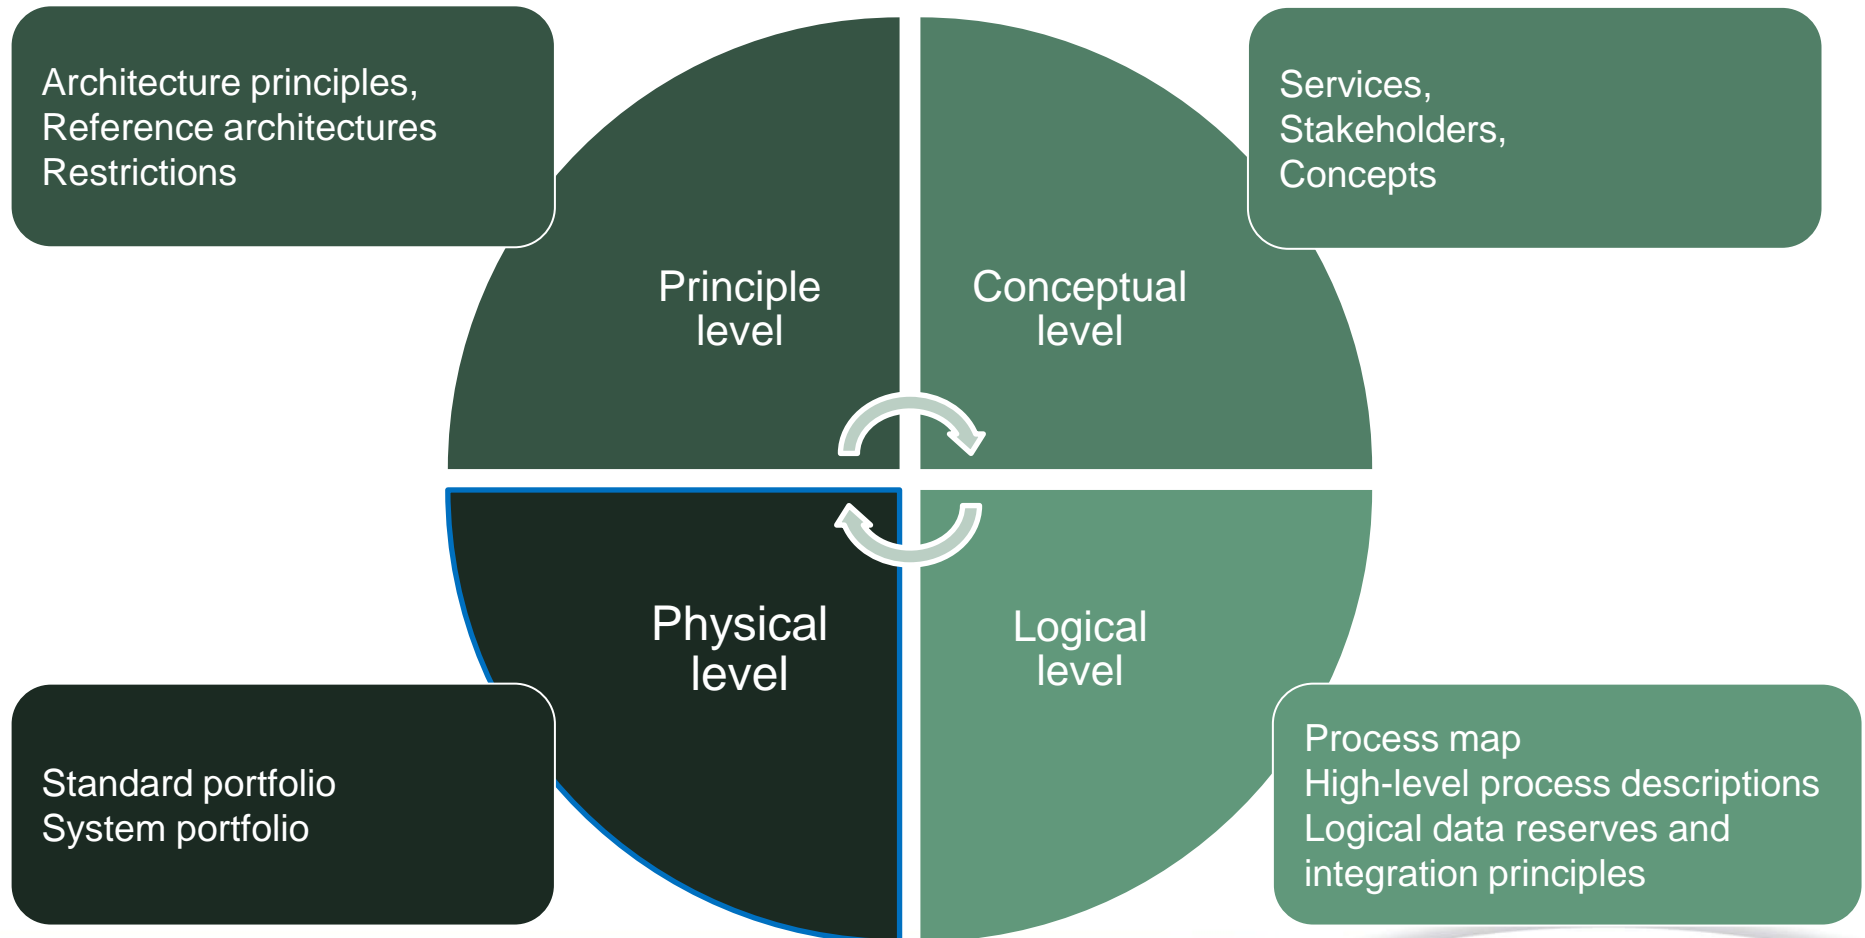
Architecture principles,
Reference architectures
Restrictions

Services,
Stakeholders,
Concepts

Principle level

Conceptual level

Physical level

Logical level

Standard portfolio
System portfolio

Process map
High-level process descriptions
Logical data reserves and integration principles